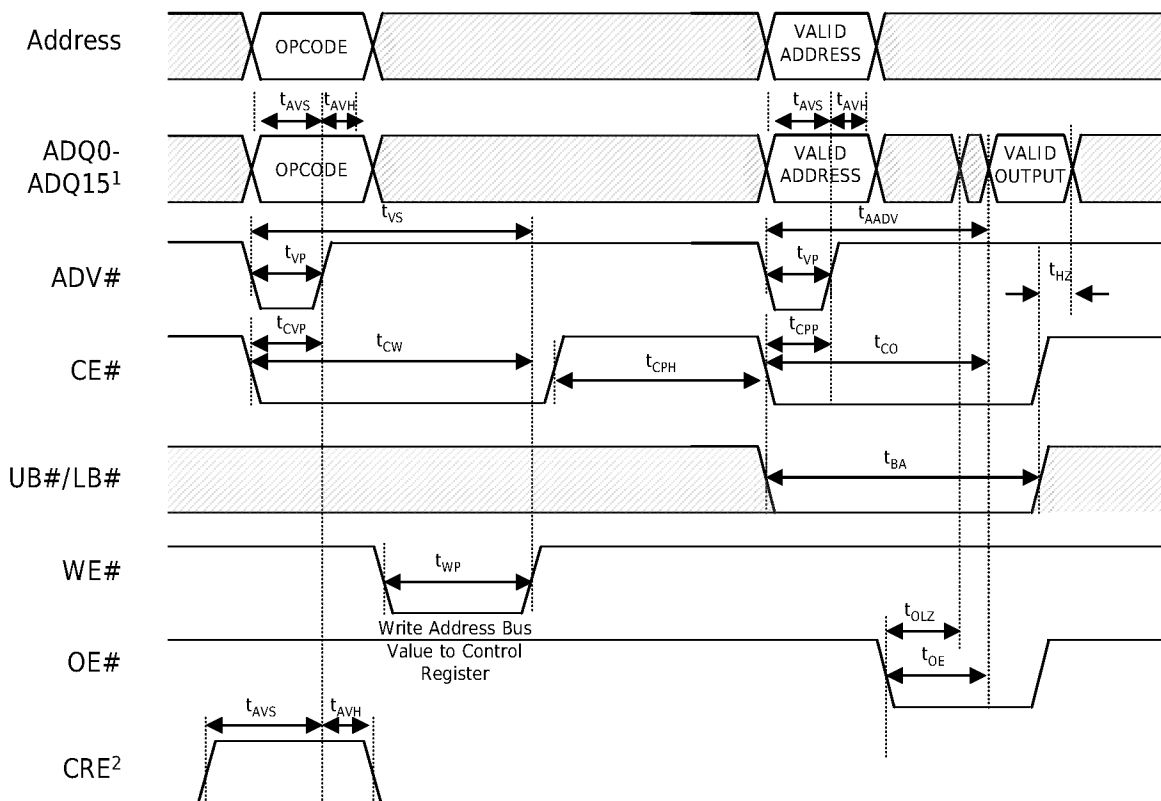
Address

OPCODE

VALID ADDRESS

$t_{AVS}$ $t_{AVH}$

$t_{AVS}$ $t_{AVH}$

ADQ0-ADQ15$^1$

OPCODE

VALID ADDRESS

VALID OUTPUT

$t_{VS}$

$t_{AADV}$

ADV#

$t_{VP}$

$t_{VP}$

$t_{HZ}$

CE#

$t_{CVP}$

$t_{CW}$

$t_{CPH}$

$t_{CPP}$

$t_{CO}$

UB#/LB#

$t_{BA}$

WE#

$t_{WP}$

Write Address Bus Value to Control Register

OE#

$t_{OLZ}$

$t_{OE}$

$t_{AVS}$ $t_{AVH}$

CRE$^2$